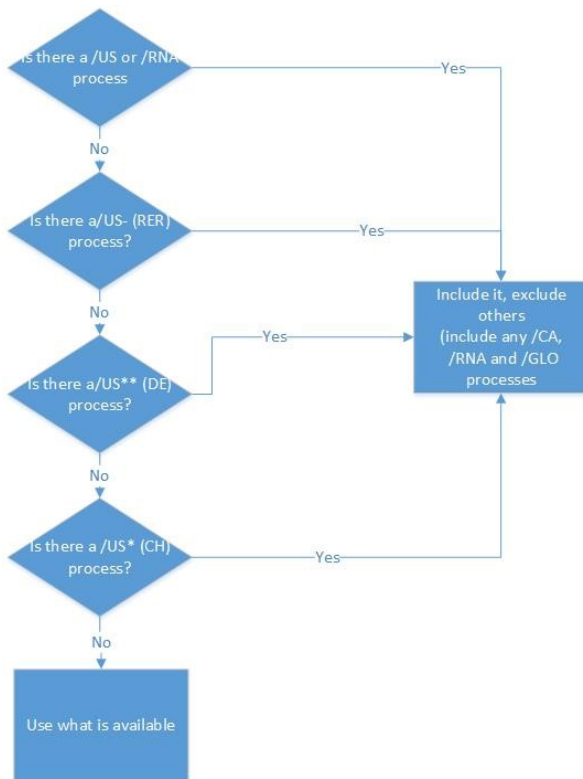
Is there a /US or /RNA process

Yes

No

Is there a/US- (RER) process?

Yes

Include it, exclude others (include any /CA, /RNA and /GLO processes

No

Yes

Is there a/US** (DE) process?

No

Is there a /US* (CH) process?

Yes

No

Use what is available